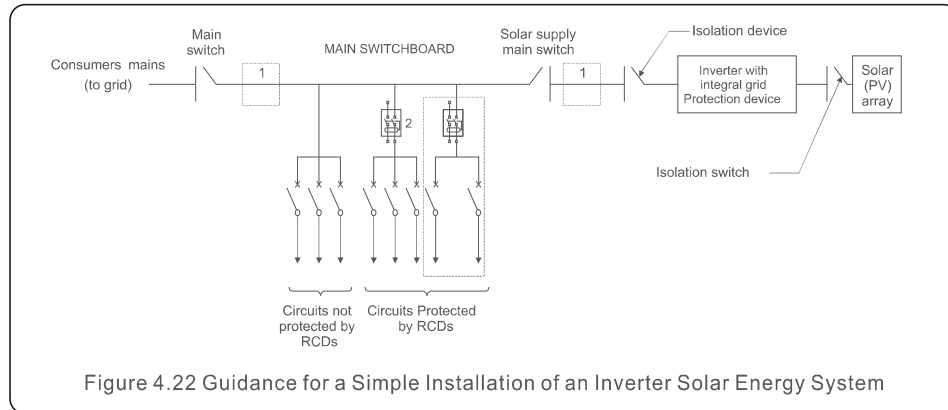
Main switch

MAIN SWITCHBOARD

Solar supply main switch

Isolation device

Consumers mains (to grid)

1

1

Inverter with integral grid Protection device

Solar (PV) array

2

Isolation switch

Circuits not protected by RCDs

Circuits Protected by RCDs

Figure 4.22 Guidance for a Simple Installation of an Inverter Solar Energy System